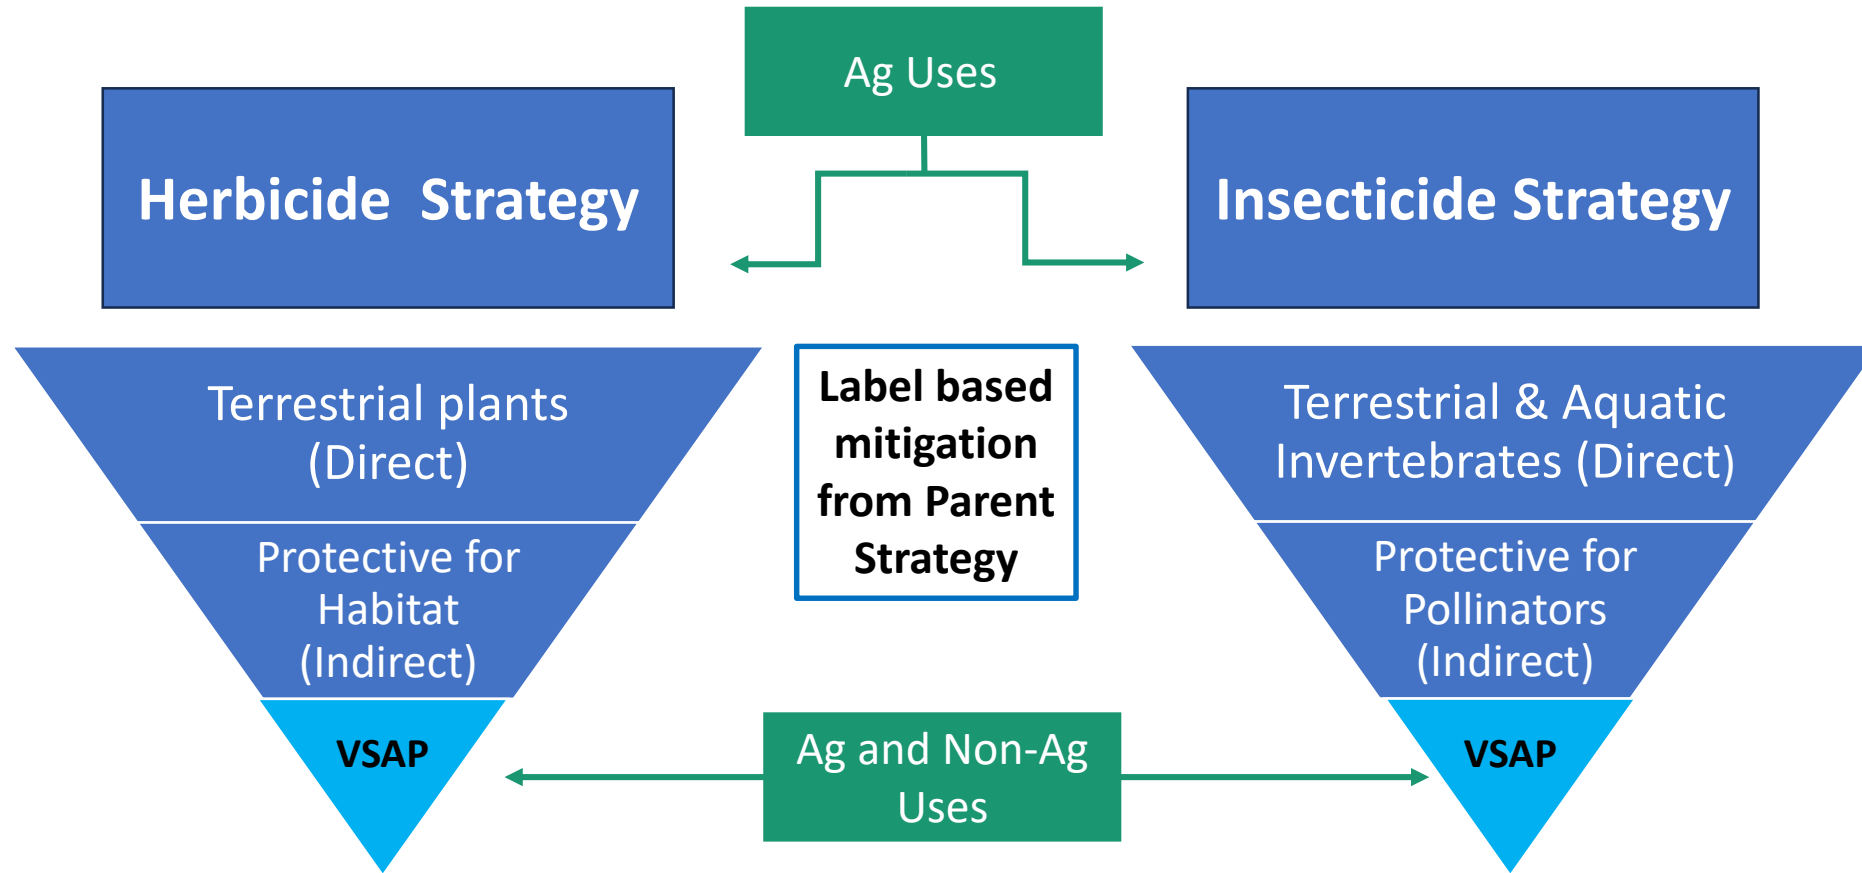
Ag Uses

Herbicide Strategy

Insecticide Strategy

Terrestrial plants (Direct)

Protective for Habitat (Indirect)

VSAP

Label based mitigation from Parent Strategy

Terrestrial & Aquatic Invertebrates (Direct)

Protective for Pollinators (Indirect)

VSAP

Ag and Non-Ag Uses